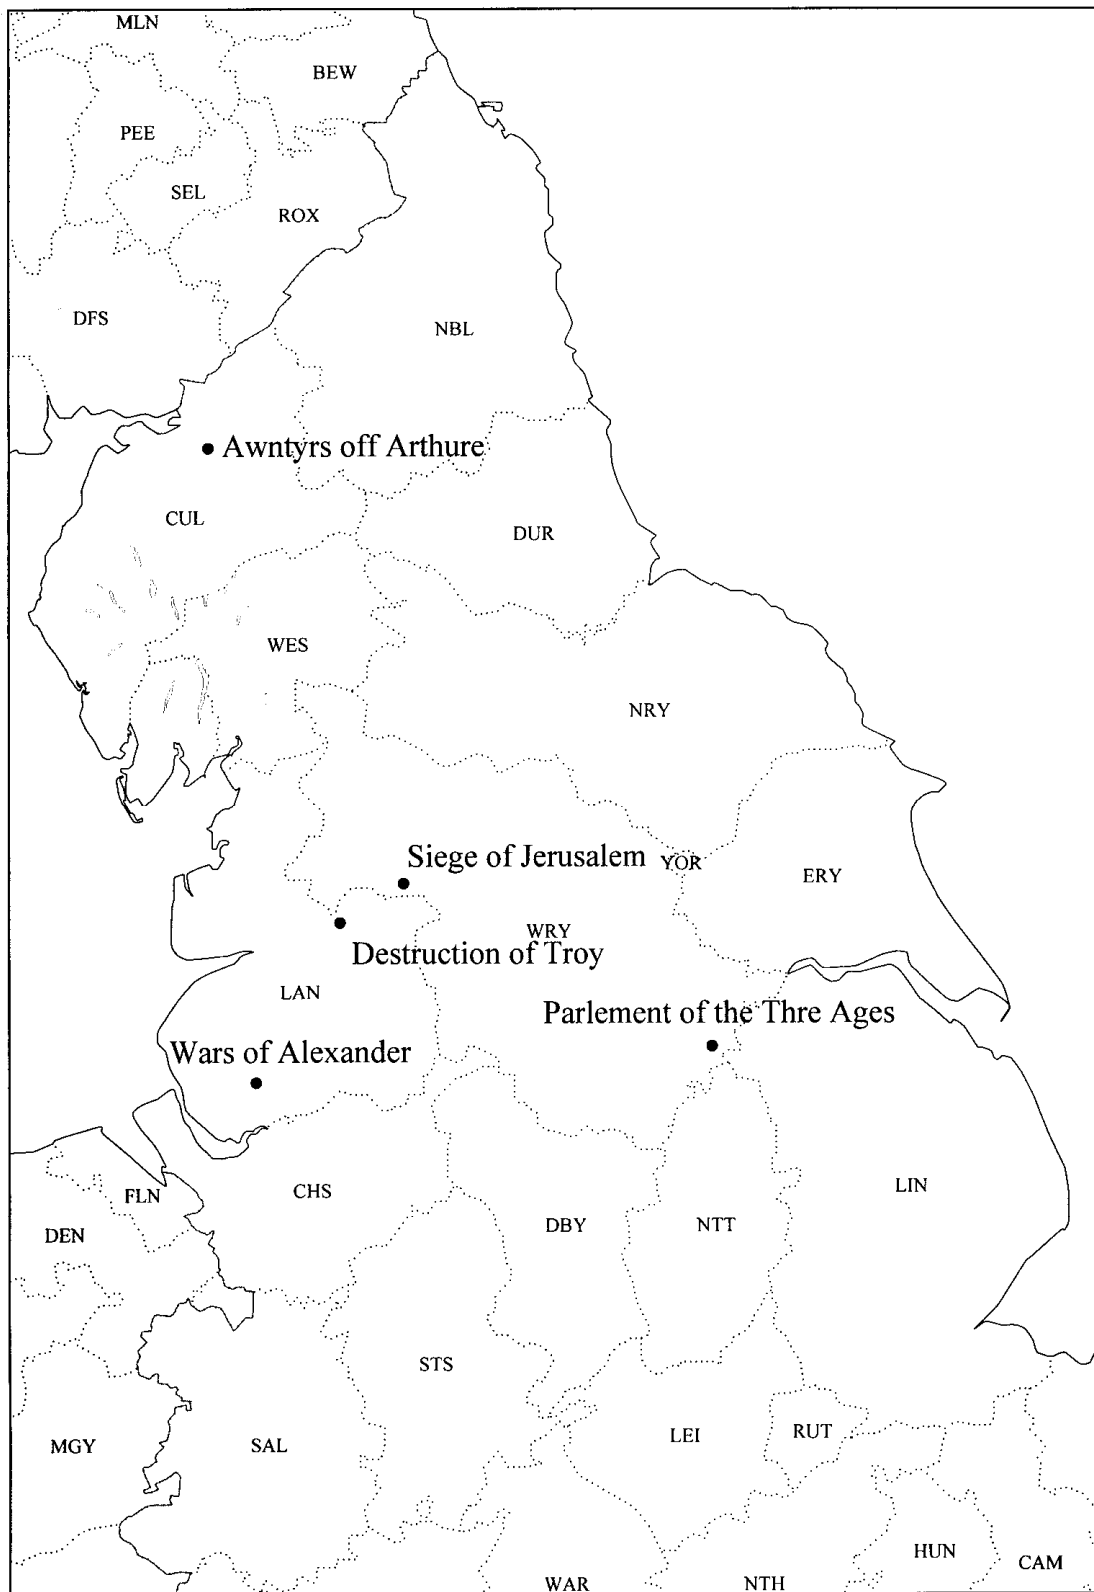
MLN
BEW
PEE
SEL
ROX
DFS
NBL
Awntyrs off Arthure
CUL
DUR
WES
NRY
Siege of Jerusalem
YOR
ERY
WRY
Destruction of Troy
LAN
Parlement of the Thre Ages
Wars of Alexander
FLN
CHS
LIN
DEN
DBY
NTT
STS
MGY
SAL
LEI
RUT
HUN
CAM
WAR
NTH